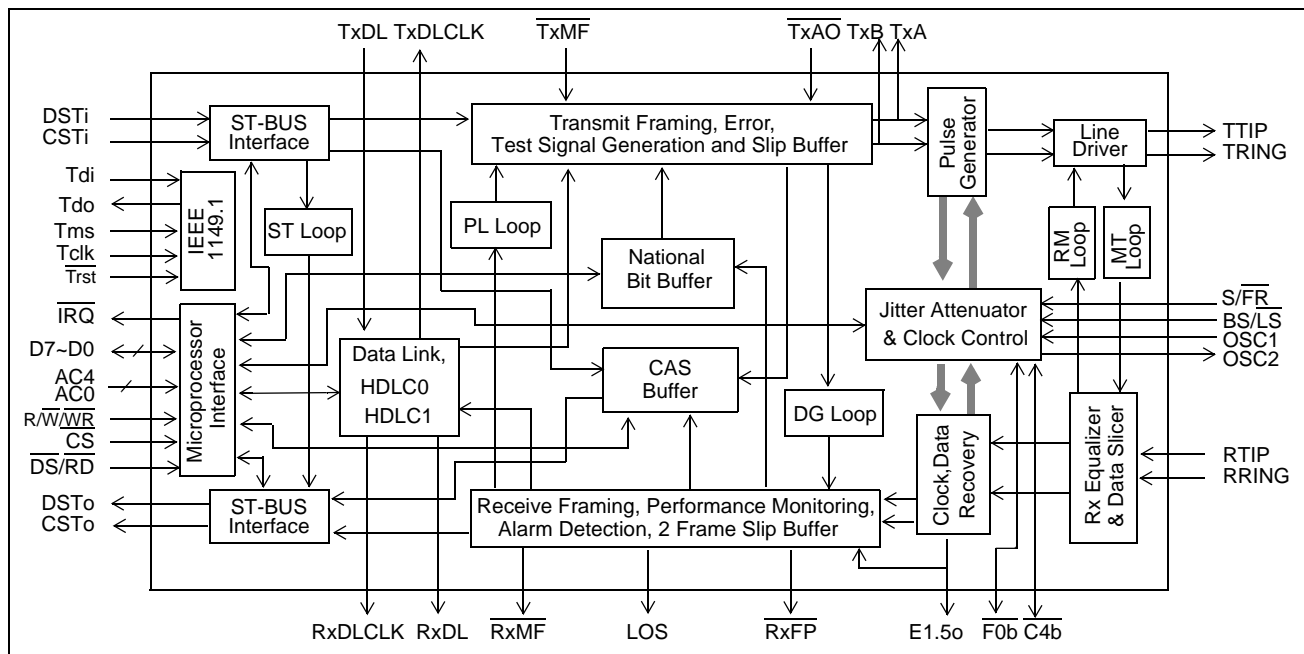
TxDL TxDLCLK $\overline{TxMF}$ $\overline{TxAO}$ TxB TxA

DSTi
CSTi
Tdi
Tdo
Tms
Tclk
$\overline{Trst}$
$\overline{IRQ}$
D7~D0
AC4
AC0
R/$\overline{W}$/$\overline{WR}$
$\overline{CS}$
$\overline{DS}$/$\overline{RD}$
DSTo
CSTo

ST-BUS Interface

Transmit Framing, Error, Test Signal Generation and Slip Buffer

Pulse Generator

Line Driver

TTIP
TRING

IEEE 1149.1

ST Loop

PL Loop

National Bit Buffer

RM Loop

MT Loop

Microprocessor Interface

Jitter Attenuator & Clock Control

S/$\overline{FR}$
BS/$\overline{LS}$
OSC1
OSC2

Data Link, HDLC0 HDLC1

CAS Buffer

DG Loop

Clock,Data Recovery

Rx Equalizer & Data Slicer

RTIP
RRING

ST-BUS Interface

Receive Framing, Performance Monitoring, Alarm Detection, 2 Frame Slip Buffer

RxDLCLK RxDL $\overline{RxMF}$ LOS $\overline{RxFP}$ E1.5o $\overline{F0b}$ $\overline{C4b}$